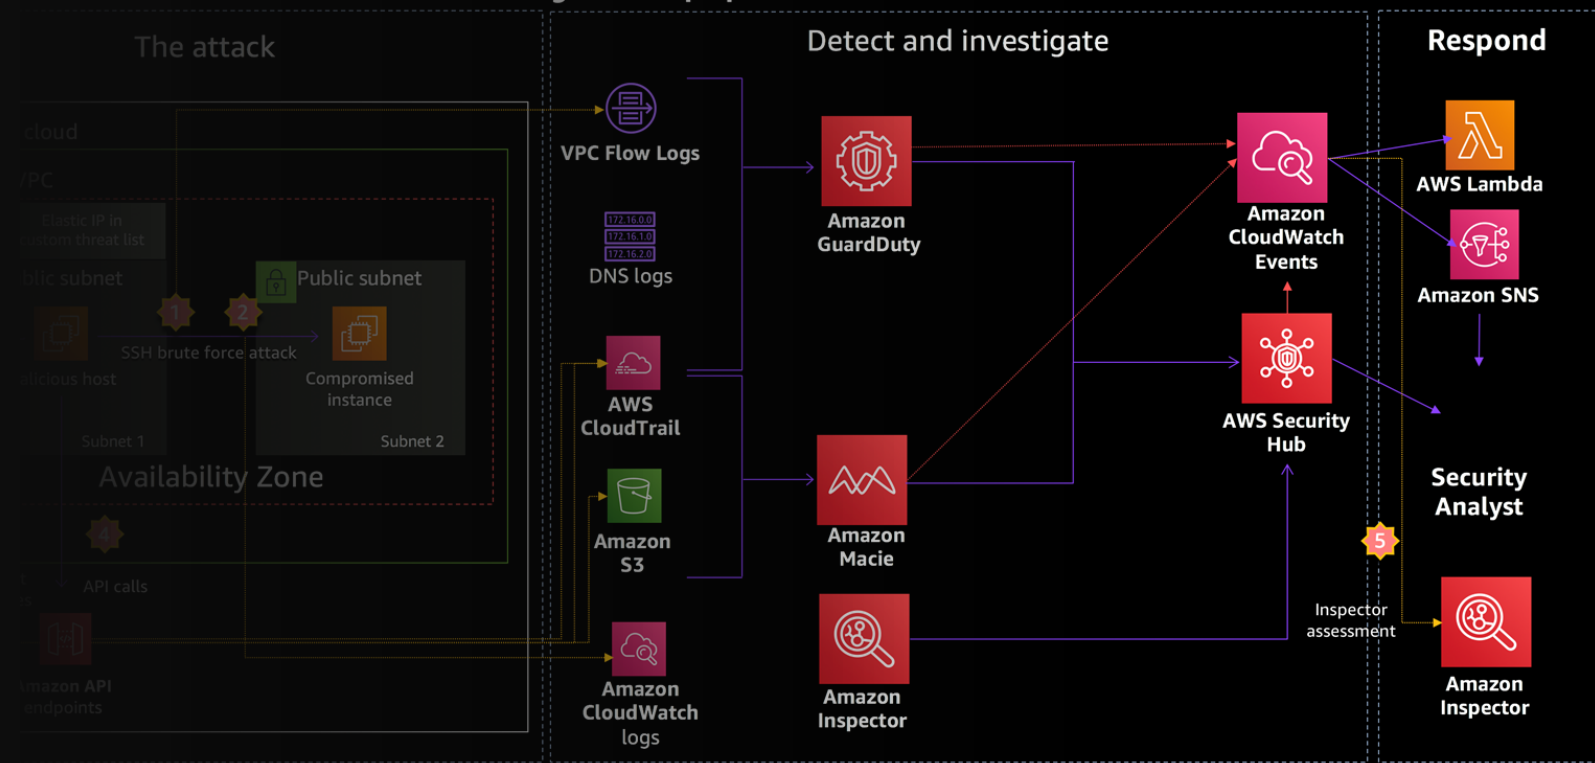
The attack

cloud

/PC

Elastic IP in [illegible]stom threat list

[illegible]blic subnet

Public subnet

1

2

SSH brute force attack

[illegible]licious host

Compromised instance

Subnet 1

Subnet 2

Availability Zone

4

API calls

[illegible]mazon API endpoints

Detect and investigate

VPC Flow Logs

172.16.0.0
172.16.1.0
172.16.2.0

DNS logs

AWS CloudTrail

Amazon S3

Amazon CloudWatch logs

Amazon GuardDuty

Amazon Macie

Amazon Inspector

Amazon CloudWatch Events

AWS Security Hub

Inspector assessment

Respond

AWS Lambda

Amazon SNS

Security Analyst

5

Amazon Inspector